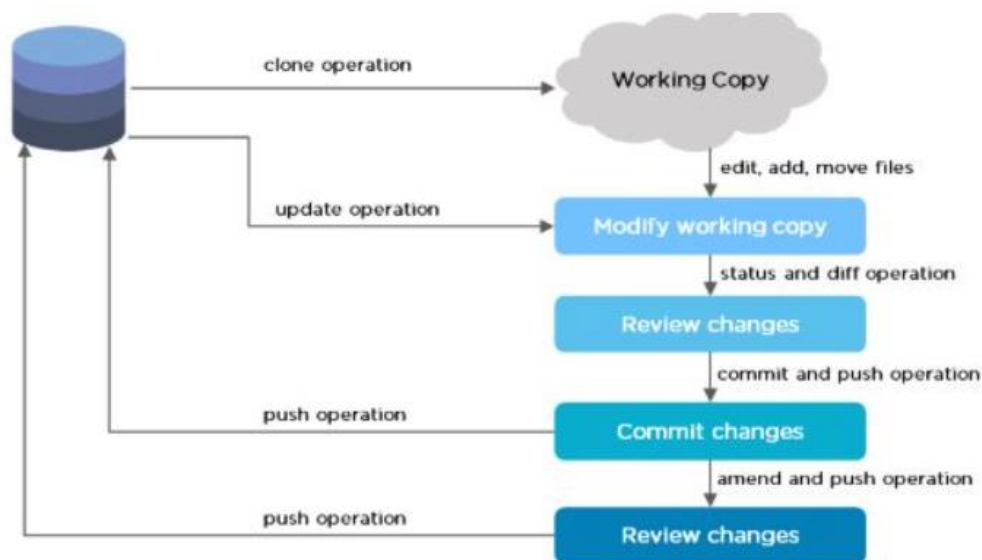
clone operation

Working Copy

edit, add, move files

update operation

Modify working copy

status and diff operation

Review changes

commit and push operation

push operation

Commit changes

amend and push operation

push operation

Review changes